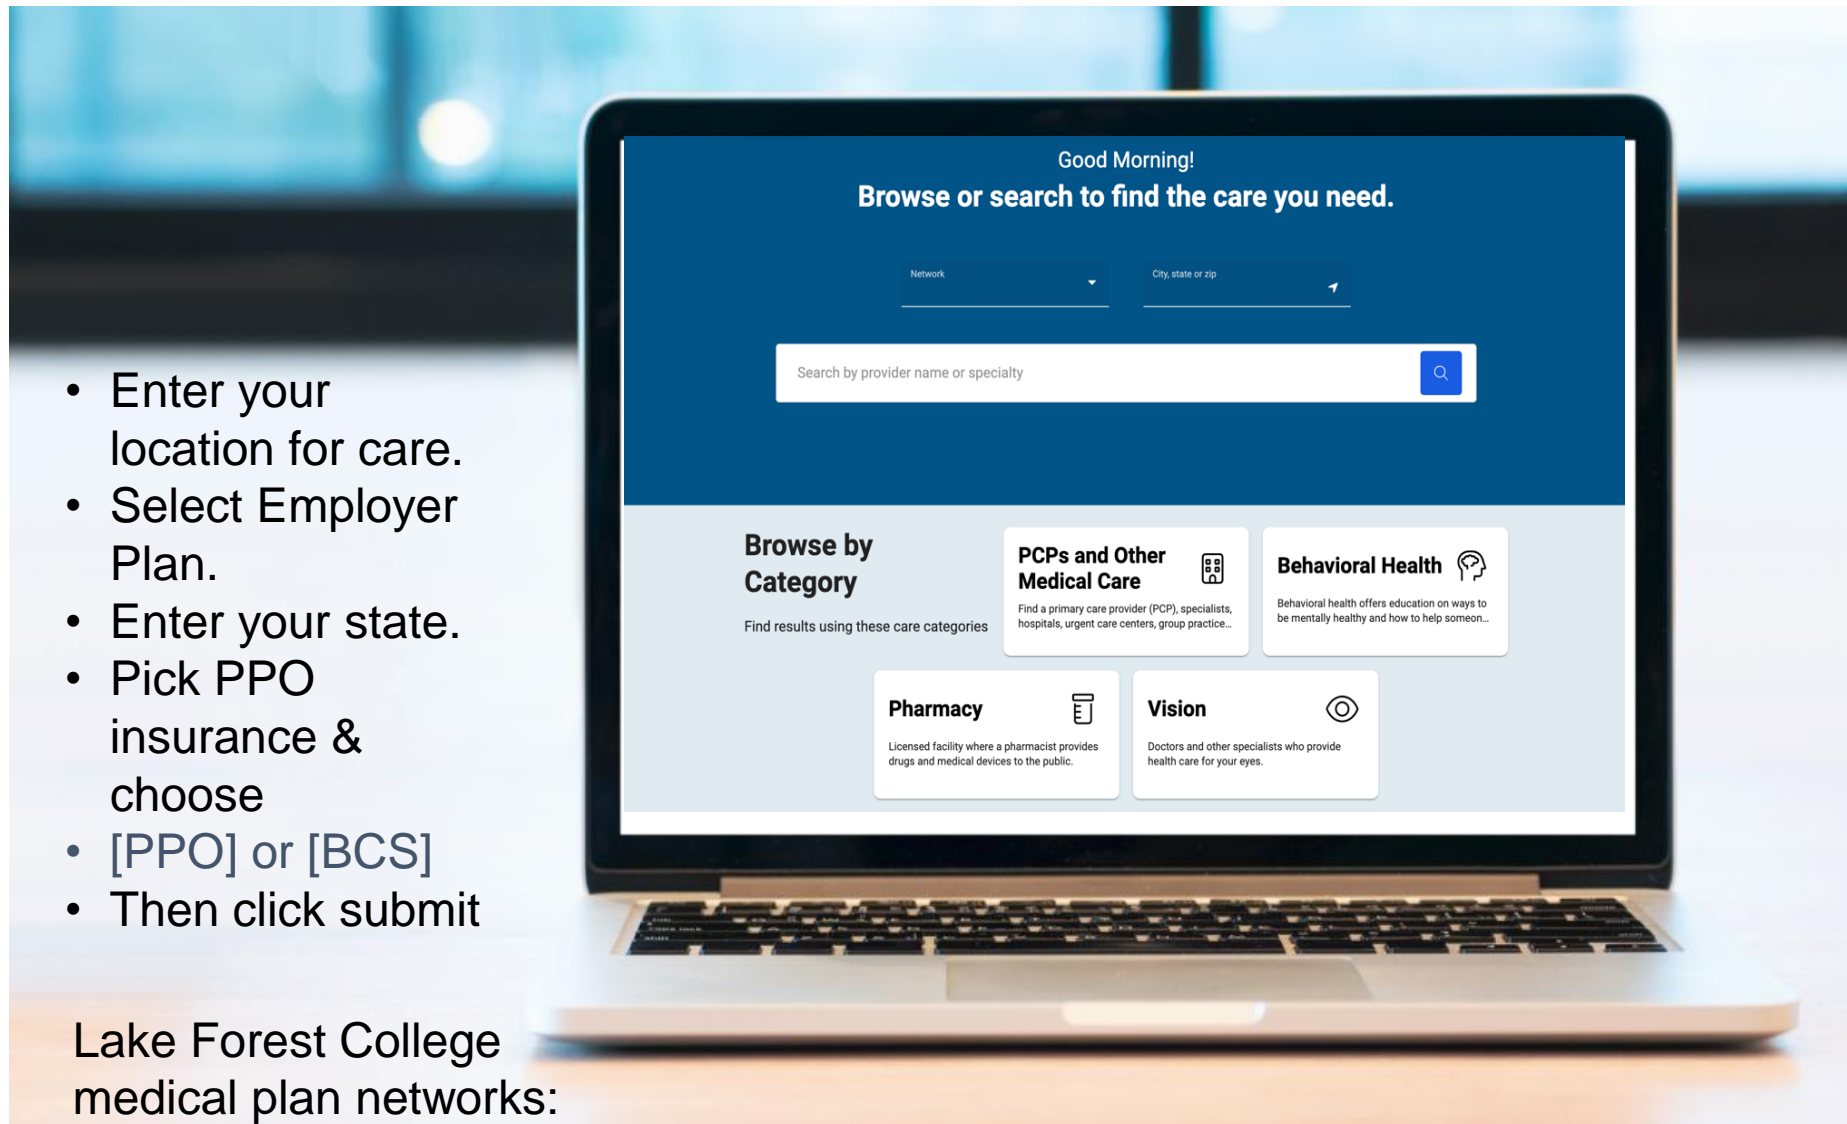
- Enter your location for care.
- Select Employer Plan.
- Enter your state.
- Pick PPO insurance & choose
- [PPO] or [BCS]
- Then click submit

Lake Forest College medical plan networks:

Good Morning!

Browse or search to find the care you need.

Network

City, state or zip

Search by provider name or specialty

Browse by Category

Find results using these care categories

PCPs and Other Medical Care

Find a primary care provider (PCP), specialists, hospitals, urgent care centers, group practice...

Behavioral Health

Behavioral health offers education on ways to be mentally healthy and how to help someon...

Pharmacy

Licensed facility where a pharmacist provides drugs and medical devices to the public.

Vision

Doctors and other specialists who provide health care for your eyes.